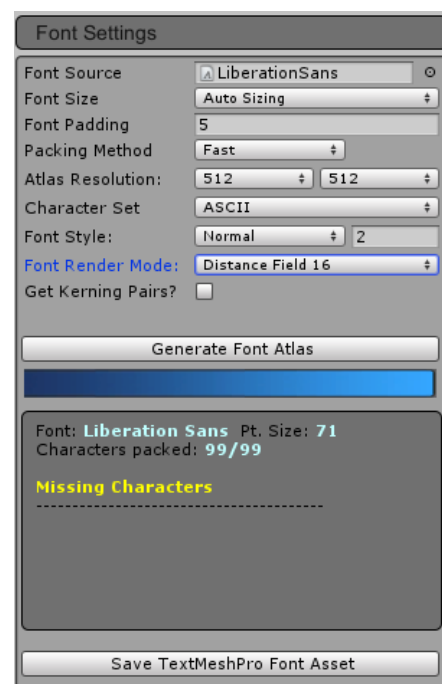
Font Settings

Font Source LiberationSans
Font Size Auto Sizing
Font Padding 5
Packing Method Fast
Atlas Resolution: 512 512
Character Set ASCII
Font Style: Normal 2
Font Render Mode: Distance Field 16
Get Kerning Pairs?

Generate Font Atlas

Font: Liberation Sans Pt. Size: 71
Characters packed: 99/99

Missing Characters
----------------------------------------

Save TextMeshPro Font Asset